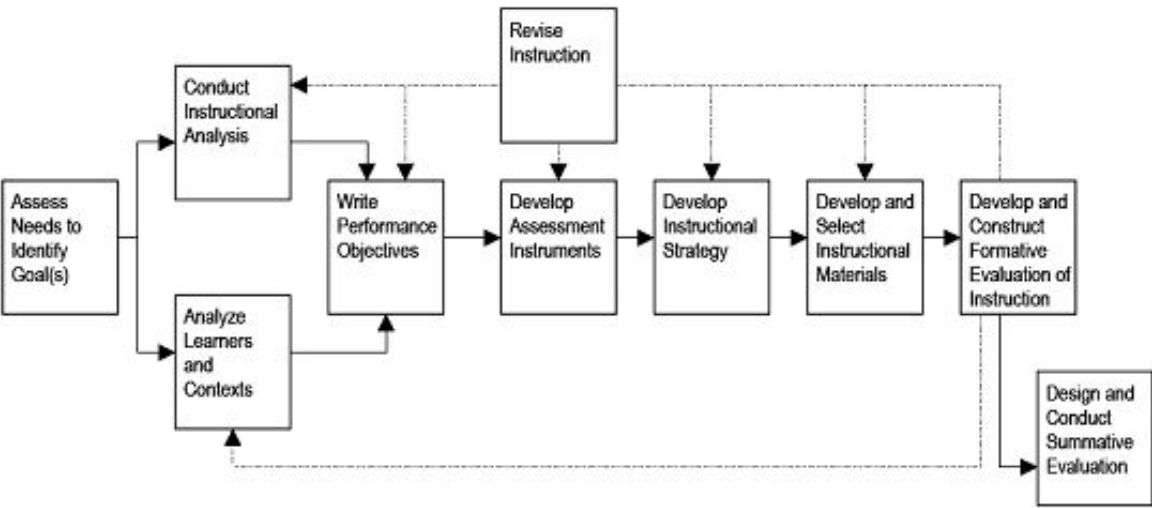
Revise Instruction

Conduct Instructional Analysis

Assess Needs to Identify Goal(s)

Write Performance Objectives

Develop Assessment Instruments

Develop Instructional Strategy

Develop and Select Instructional Materials

Develop and Construct Formative Evaluation of Instruction

Analyze Learners and Contexts

Design and Conduct Summative Evaluation